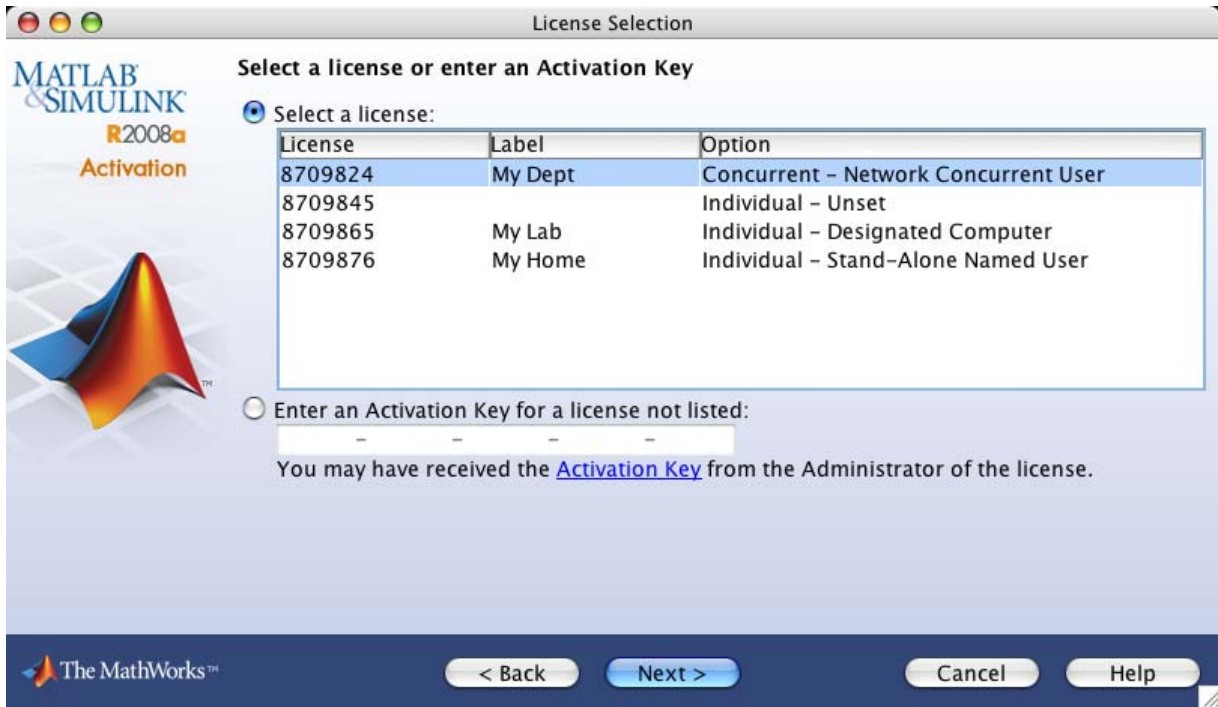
License Selection

MATLAB
&SIMULINK
R2008a
Activation

TM

Select a license or enter an Activation Key

Select a license:

| License | Label | Option |
|---|---|---|
| 8709824 | My Dept | Concurrent - Network Concurrent User |
| 8709845 | | Individual - Unset |
| 8709865 | My Lab | Individual - Designated Computer |
| 8709876 | My Home | Individual - Stand-Alone Named User |

Enter an Activation Key for a license not listed:

- - - -

You may have received the Activation Key from the Administrator of the license.

The MathWorks™

< Back

Next >

Cancel

Help